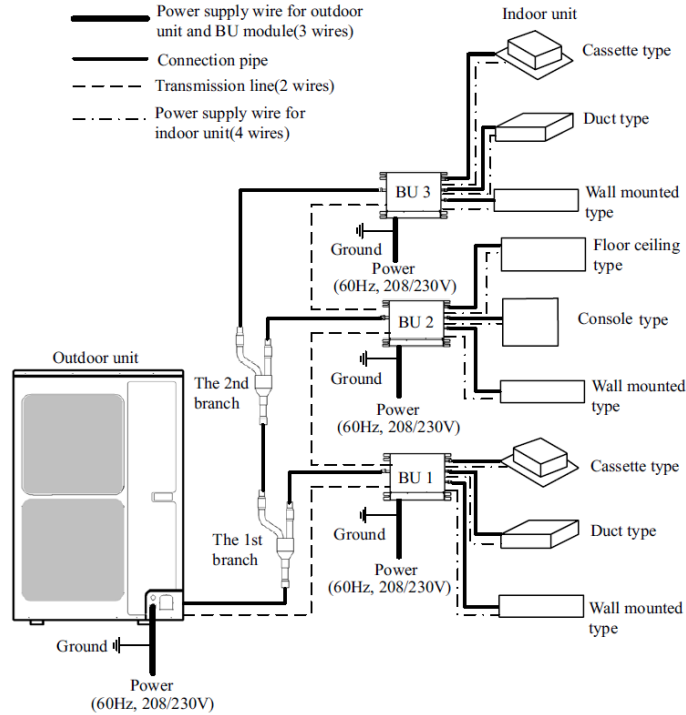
Power supply wire for outdoor unit and BU module(3 wires)

Connection pipe

Transmission line(2 wires)

Power supply wire for indoor unit(4 wires)

Indoor unit

Cassette type

Duct type

Wall mounted type

BU 3

Ground

Power (60Hz, 208/230V)

Floor ceiling type

BU 2

Console type

Outdoor unit

The 2nd branch

Ground

Wall mounted type

Power (60Hz, 208/230V)

Cassette type

BU 1

Ground

Duct type

The 1st branch

Power (60Hz, 208/230V)

Wall mounted type

Ground

Power (60Hz, 208/230V)